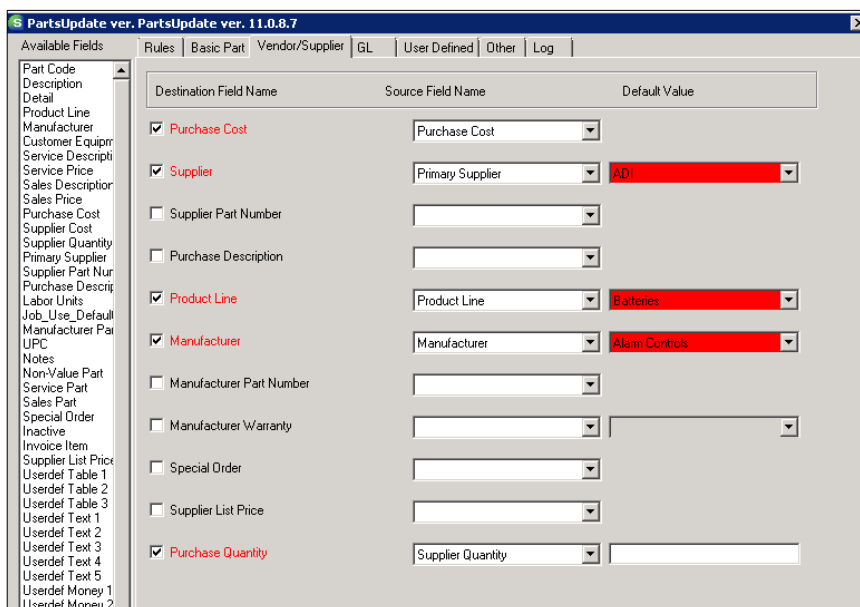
PartsUpdate ver. PartsUpdate ver. 11.0.8.7

Available Fields

Part Code
Description
Detail
Product Line
Manufacturer
Customer Equipm
Service Descripti
Service Price
Sales Description
Sales Price
Purchase Cost
Supplier Cost
Supplier Quantity
Primary Supplier
Supplier Part Nur
Purchase Descrip
Labor Units
Job_Use_Defaul
Manufacturer Pa
UPC
Notes
Non-Value Part
Service Part
Sales Part
Special Order
Inactive
Invoice Item
Supplier List Price
Userdef Table 1
Userdef Table 2
Userdef Table 3
Userdef Text 1
Userdef Text 2
Userdef Text 3
Userdef Text 4
Userdef Text 5
Userdef Money 1
Userdef Money 2

Rules | Basic Part | Vendor/Supplier | GL | User Defined | Other | Log

| Destination Field Name | Source Field Name | Default Value |
|---|---|---|
| Purchase Cost | Purchase Cost | |
| Supplier | Primary Supplier | ADI |
| Supplier Part Number | | |
| Purchase Description | | |
| Product Line | Product Line | Batteries |
| Manufacturer | Manufacturer | Alarm Controls |
| Manufacturer Part Number | | |
| Manufacturer Warranty | | |
| Special Order | | |
| Supplier List Price | | |
| Purchase Quantity | Supplier Quantity | |